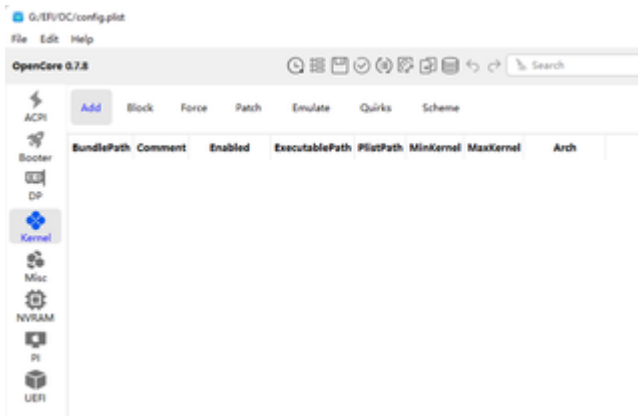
G:/EFI/OC/config.plist
File Edit Help
OpenCore 0.7.8
Search
ACPI
Booter
DP
Kernel
Misc
NVRAM
PI
UEFI
Add Block Force Patch Emulate Quirks Scheme

| BundlePath | Comment | Enabled | ExecutablePath | PlistPath | MinKernel | MaxKernel | Arch |
|---|---|---|---|---|---|---|---|